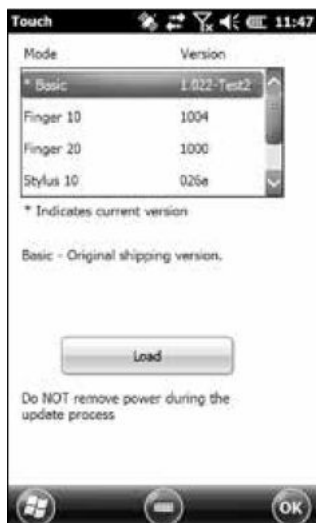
Touch 11:47

| Mode | Version |
|---|---|
| * Basic | 1.022-Test2 |
| Finger 10 | 1004 |
| Finger 20 | 1000 |
| Stylus 10 | 026a |

* Indicates current version

Basic - Original shipping version.

Load

Do NOT remove power during the update process

ok